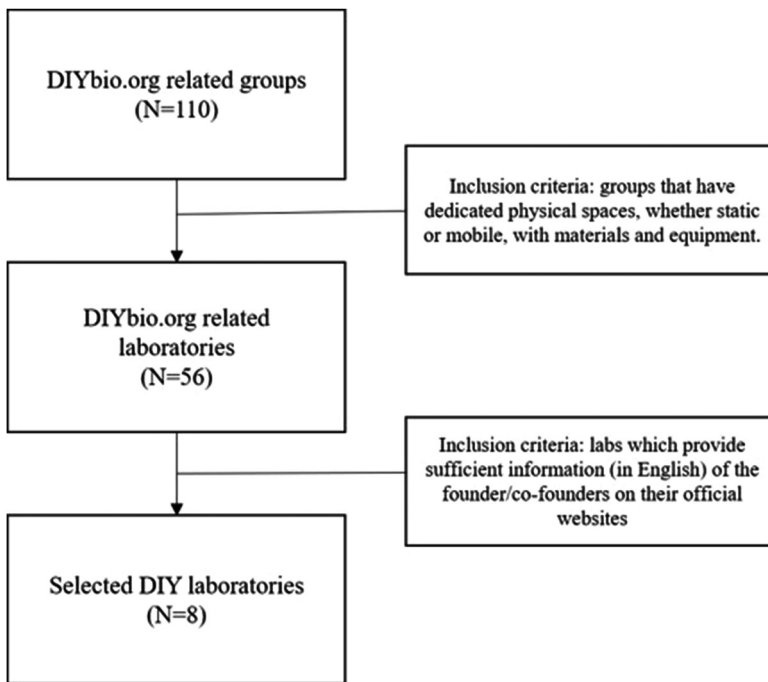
DIYbio.org related groups
(N=110)

Inclusion criteria: groups that have dedicated physical spaces, whether static or mobile, with materials and equipment.

DIYbio.org related laboratories
(N=56)

Inclusion criteria: labs which provide sufficient information (in English) of the founder/co-founders on their official websites

Selected DIY laboratories
(N=8)